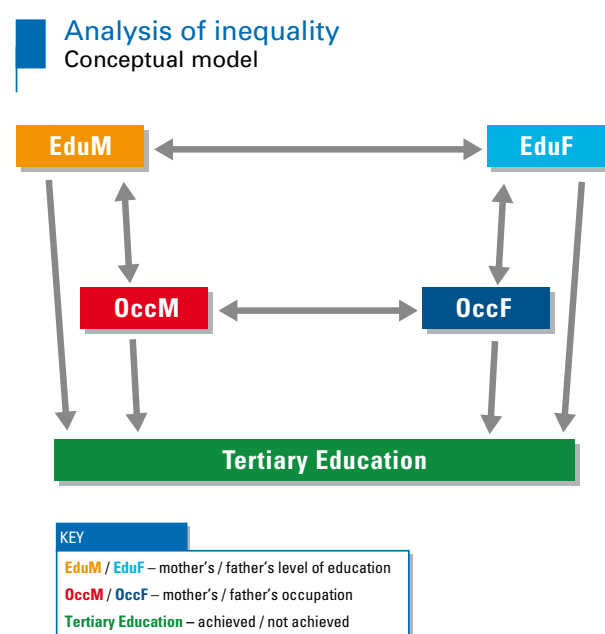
Analysis of inequality
Conceptual model

EduM

EduF

OccM

OccF

Tertiary Education

KEY

EduM / EduF – mother's / father's level of education

OccM / OccF – mother's / father's occupation

Tertiary Education – achieved / not achieved